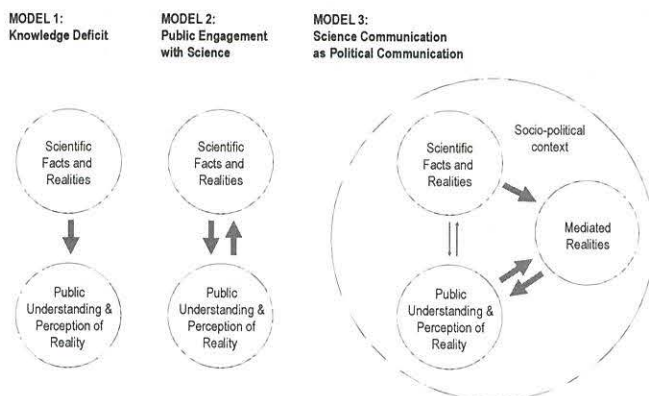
MODEL 1:
Knowledge Deficit

Scientific Facts and Realities

Public Understanding & Perception of Reality

MODEL 2:
Public Engagement with Science

Scientific Facts and Realities

Public Understanding & Perception of Reality

MODEL 3:
Science Communication as Political Communication

Socio-political context

Scientific Facts and Realities

Mediated Realities

Public Understanding & Perception of Reality